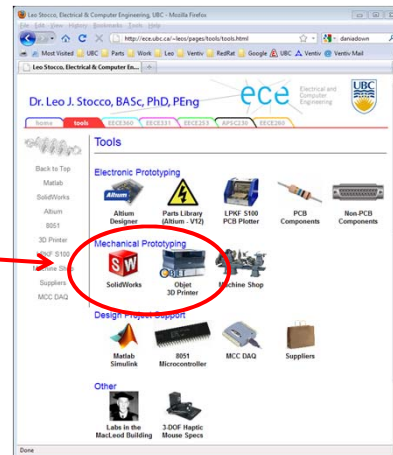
Leo Stocco, Electrical & Computer Engineering, UBC - Mozilla Firefox

File Edit View History Bookmarks Tools Help

http://ece.ubc.ca/~leos/pages/tools/tools.html

daniadown

Most Visited UBC Parts Work Leo Ventiv RedRat Google UBC Ventiv Ventiv Mail

Leo Stocco, Electrical & Computer En...

Dr. Leo J. Stocco, BASc, PhD, PEng

ece Electrical and Computer Engineering

UBC

home tools EECE380 EECE331 EECE253 APSC230 EECE280

Tools

Back to Top
Matlab
SolidWorks
8051
3D Printer
LPKF S100
Machine Shop
Suppliers
MCC DAQ

Electronic Prototyping

Altium

Altium Designer

Parts Library (Altium - V12)

LPKF S100 PCB Plotter

PCB Components

Non-PCB Components

Mechanical Prototyping

SW

SolidWorks

Objet 3D Printer

Machine Shop

Design Project Support

Matlab Simulink

8051 Microcontroller

MCC DAQ

Suppliers

Other

Labs in the MacLeod Building

3-DOF Haptic Mouse Specs

Done